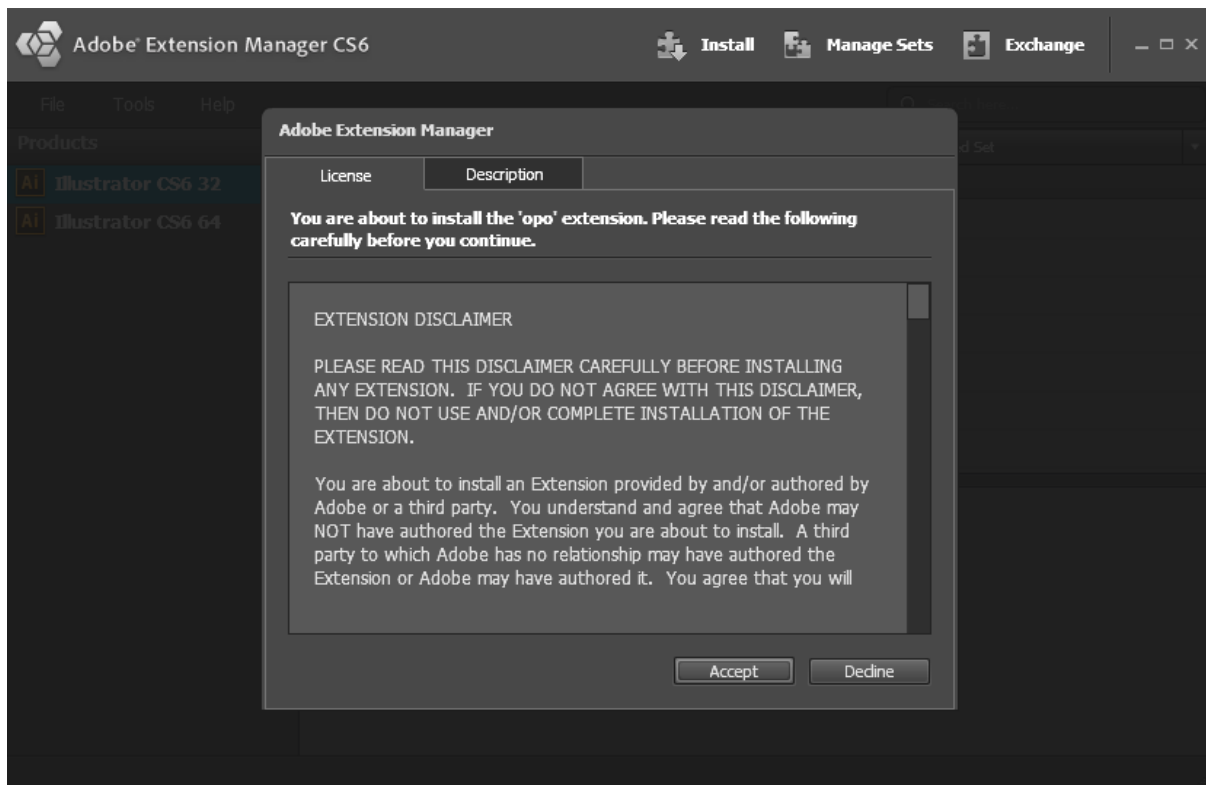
Adobe® Extension Manager CS6

Install Manage Sets Exchange

File Tools Help

Products

Ai Illustrator CS6 32

Ai Illustrator CS6 64

d Set

Adobe Extension Manager

License Description

You are about to install the 'opo' extension. Please read the following carefully before you continue.

EXTENSION DISCLAIMER

PLEASE READ THIS DISCLAIMER CAREFULLY BEFORE INSTALLING ANY EXTENSION. IF YOU DO NOT AGREE WITH THIS DISCLAIMER, THEN DO NOT USE AND/OR COMPLETE INSTALLATION OF THE EXTENSION.

You are about to install an Extension provided by and/or authored by Adobe or a third party. You understand and agree that Adobe may NOT have authored the Extension you are about to install. A third party to which Adobe has no relationship may have authored the Extension or Adobe may have authored it. You agree that you will

Accept Decline